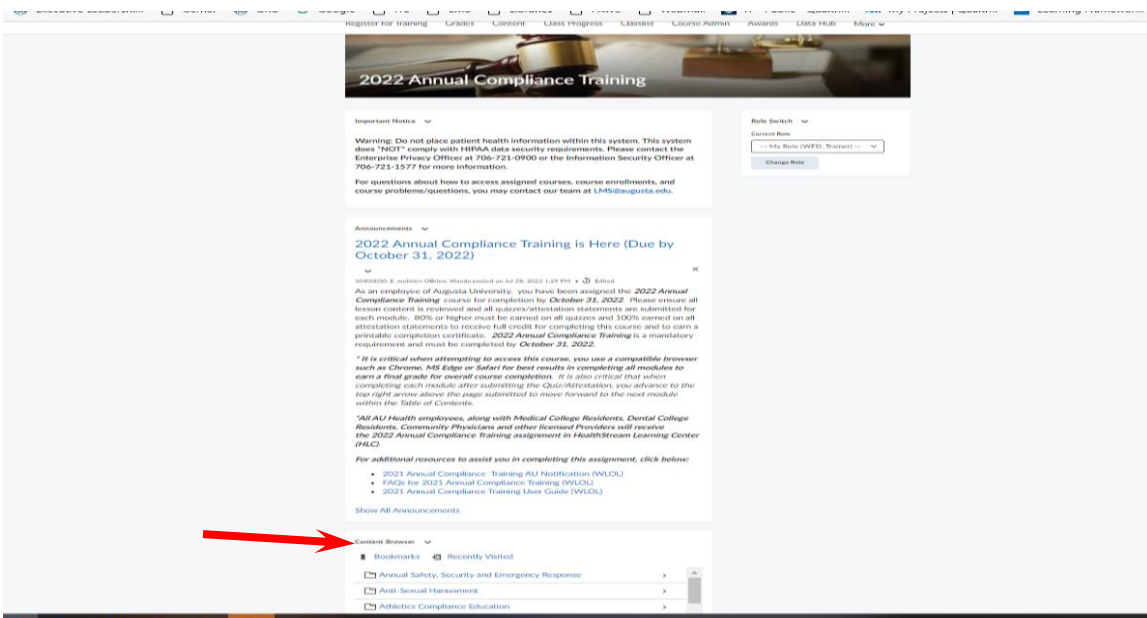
Register for Training Grades Content Class Progress Classlist Course Admin Awards Data Hub More

2022 Annual Compliance Training

Important Notice

Warning: Do not place patient health information within this system. This system does "NOT" comply with HIPAA data security requirements. Please contact the Enterprise Privacy Officer at 706-721-0900 or the Information Security Officer at 706-721-1577 for more information.

For questions about how to access assigned courses, course enrollments, and course problems/questions, you may contact our team at LMS@augusta.edu.

Role Switch

Current Role

-- My Role (WFD_Trainer) --

Change Role

Announcements

2022 Annual Compliance Training is Here (Due by October 31, 2022)

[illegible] posted on Jul 28, 2022 1:29 PM • Edited

As an employee of Augusta University, you have been assigned the 2022 Annual Compliance Training course for completion by October 31, 2022. Please ensure all lesson content is reviewed and all quizzes/attestation statements are submitted for each module. 80% or higher must be earned on all quizzes and 100% earned on all attestation statements to receive full credit for completing this course and to earn a printable completion certificate. 2022 Annual Compliance Training is a mandatory requirement and must be completed by October 31, 2022.

* It is critical when attempting to access this course, you use a compatible browser such as Chrome, MS Edge or Safari for best results in completing all modules to earn a final grade for overall course completion. It is also critical that when completing each module after submitting the Quiz/Attestation, you advance to the top right arrow above the page submitted to move forward to the next module within the Table of Contents.

*All AU Health employees, along with Medical College Residents, Dental College Residents, Community Physicians and other licensed Providers will receive the 2022 Annual Compliance Training assignment in HealthStream Learning Center (HLC).

For additional resources to assist you in completing this assignment, click below:

• 2021 Annual Compliance Training AU Notification (WLOL)
• FAQs for 2021 Annual Compliance Training (WLOL)
• 2021 Annual Compliance Training User Guide (WLOL)

Show All Announcements

Content Browser

Bookmarks Recently Visited

Annual Safety, Security and Emergency Response
Anti-Sexual Harassment
Athletics Compliance Education